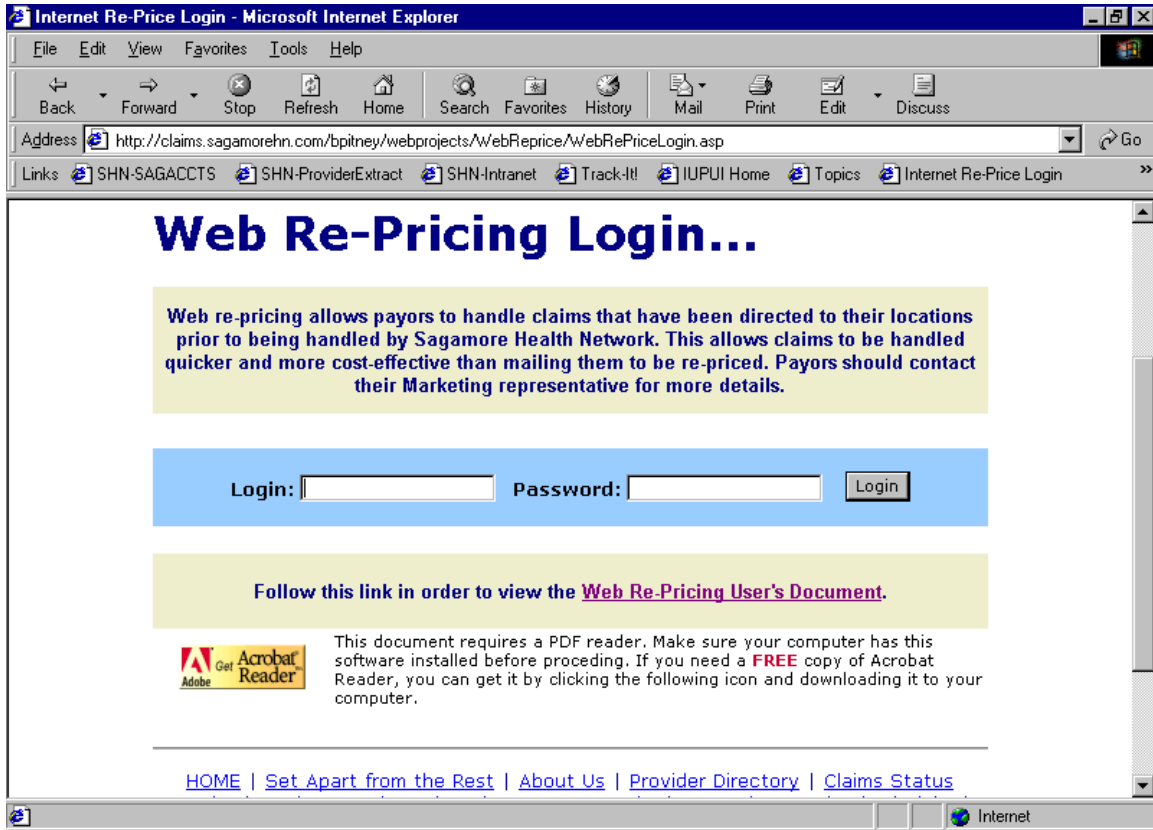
Internet Re-Price Login - Microsoft Internet Explorer

File Edit View Favorites Tools Help

Back Forward Stop Refresh Home Search Favorites History Mail Print Edit Discuss

Address http://claims.sagamorehn.com/bpitney/webprojects/WebReprice/WebRePriceLogin.asp Go

Links SHN-SAGACCTS SHN-ProviderExtract SHN-Intranet Track-It! IUPUI Home Topics Internet Re-Price Login

Web Re-Pricing Login...

Web re-pricing allows payors to handle claims that have been directed to their locations prior to being handled by Sagamore Health Network. This allows claims to be handled quicker and more cost-effective than mailing them to be re-priced. Payors should contact their Marketing representative for more details.

Login: Password: Login

Follow this link in order to view the Web Re-Pricing User's Document.

Adobe Get Acrobat Reader

This document requires a PDF reader. Make sure your computer has this software installed before proceding. If you need a FREE copy of Acrobat Reader, you can get it by clicking the following icon and downloading it to your computer.

HOME | Set Apart from the Rest | About Us | Provider Directory | Claims Status

Internet